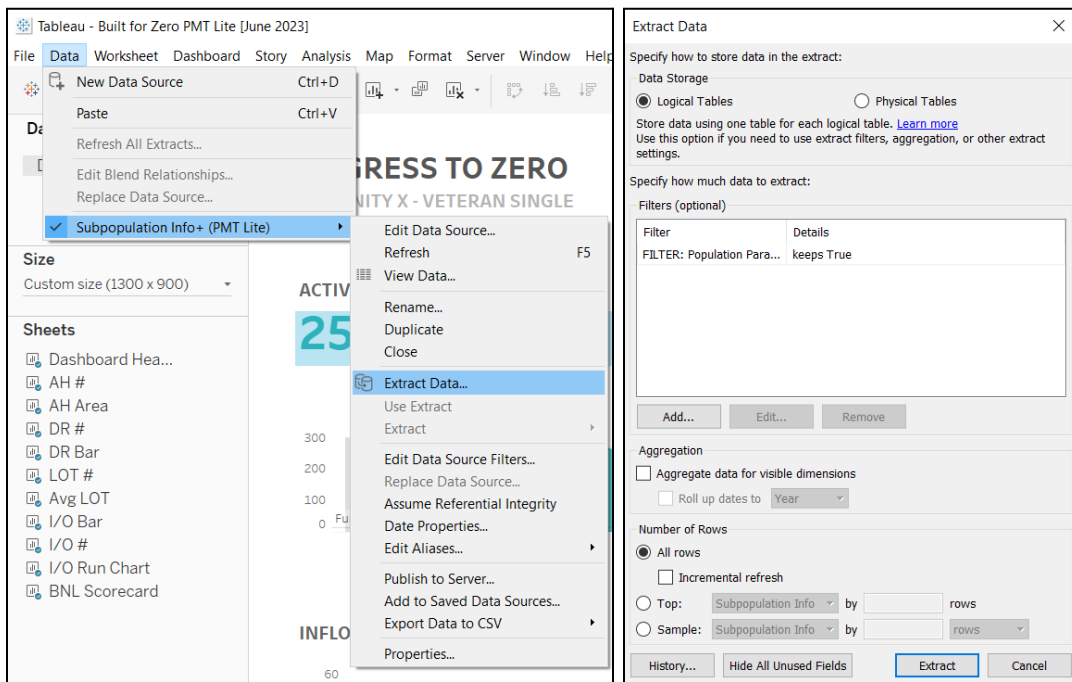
Tableau - Built for Zero PMT Lite [June 2023]

File Data Worksheet Dashboard Story Analysis Map Format Server Window Help

New Data Source Ctrl+D
Paste Ctrl+V
Refresh All Extracts...
Edit Blend Relationships...
Replace Data Source...
Subpopulation Info+ (PMT Lite)

Edit Data Source...
Refresh F5
View Data...
Rename...
Duplicate
Close
Extract Data...
Use Extract
Extract
Edit Data Source Filters...
Replace Data Source...
Assume Referential Integrity
Date Properties...
Edit Aliases...
Publish to Server...
Add to Saved Data Sources...
Export Data to CSV
Properties...

Da
GRESS TO ZERO
NITY X - VETERAN SINGLE

Size
Custom size (1300 x 900)

Sheets
Dashboard Hea...
AH #
AH Area
DR #
DR Bar
LOT #
Avg LOT
I/O Bar
I/O #
I/O Run Chart
BNL Scorecard

ACTIV
25
300
200
100
0
INFLO
60

Extract Data

Specify how to store data in the extract:
Data Storage
Logical Tables
Physical Tables
Store data using one table for each logical table. Learn more
Use this option if you need to use extract filters, aggregation, or other extract settings.

Specify how much data to extract:
Filters (optional)

| Filter | Details |
|---|---|
| FILTER: Population Para... | keeps True |

Add... Edit... Remove

Aggregation
Aggregate data for visible dimensions
Roll up dates to Year

Number of Rows
All rows
Incremental refresh
Top: Subpopulation Info by rows
Sample: Subpopulation Info by rows

History... Hide All Unused Fields Extract Cancel